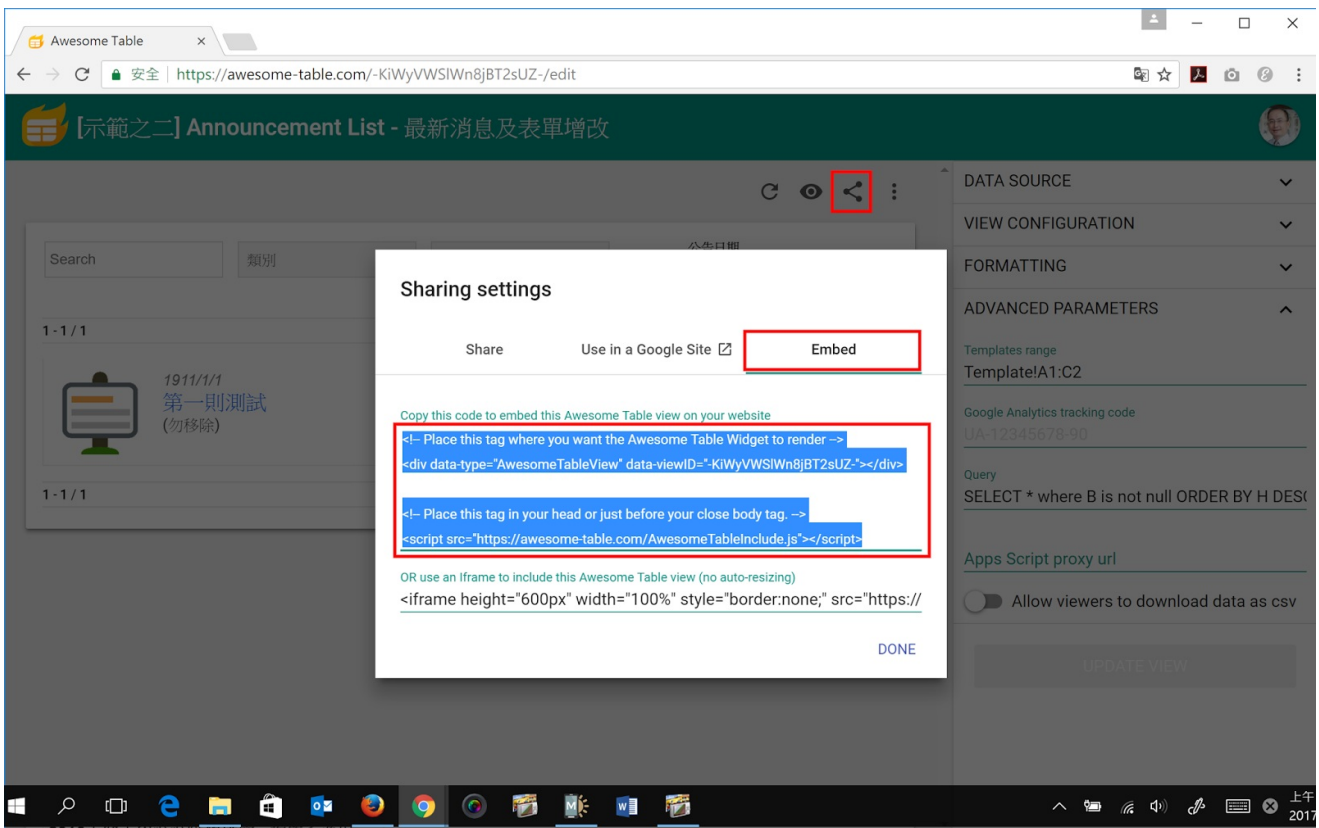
Awesome Table ×

安全 | https://awesome-table.com/-KiWyVWSlWn8jBT2sUZ-/edit

[示範之二] Announcement List - 最新消息及表單增改

Search
類別
公告日期

1 - 1 / 1

1911/1/1
第一則測試
(勿移除)

1 - 1 / 1

Sharing settings

Share
Use in a Google Site
Embed

Copy this code to embed this Awesome Table view on your website

<!-- Place this tag where you want the Awesome Table Widget to render -->
<div data-type="AwesomeTableView" data-viewID="-KiWyVWSlWn8jBT2sUZ-"></div>

<!-- Place this tag in your head or just before your close body tag. -->
<script src="https://awesome-table.com/AwesomeTableInclude.js"></script>

OR use an Iframe to include this Awesome Table view (no auto-resizing)
<iframe height="600px" width="100%" style="border:none;" src="https://

DONE

DATA SOURCE
VIEW CONFIGURATION
FORMATTING
ADVANCED PARAMETERS

Templates range
Template!A1:C2

Google Analytics tracking code
UA-12345678-90

Query
SELECT * where B is not null ORDER BY H DES

Apps Script proxy url

Allow viewers to download data as csv

UPDATE VIEW

上午
2017